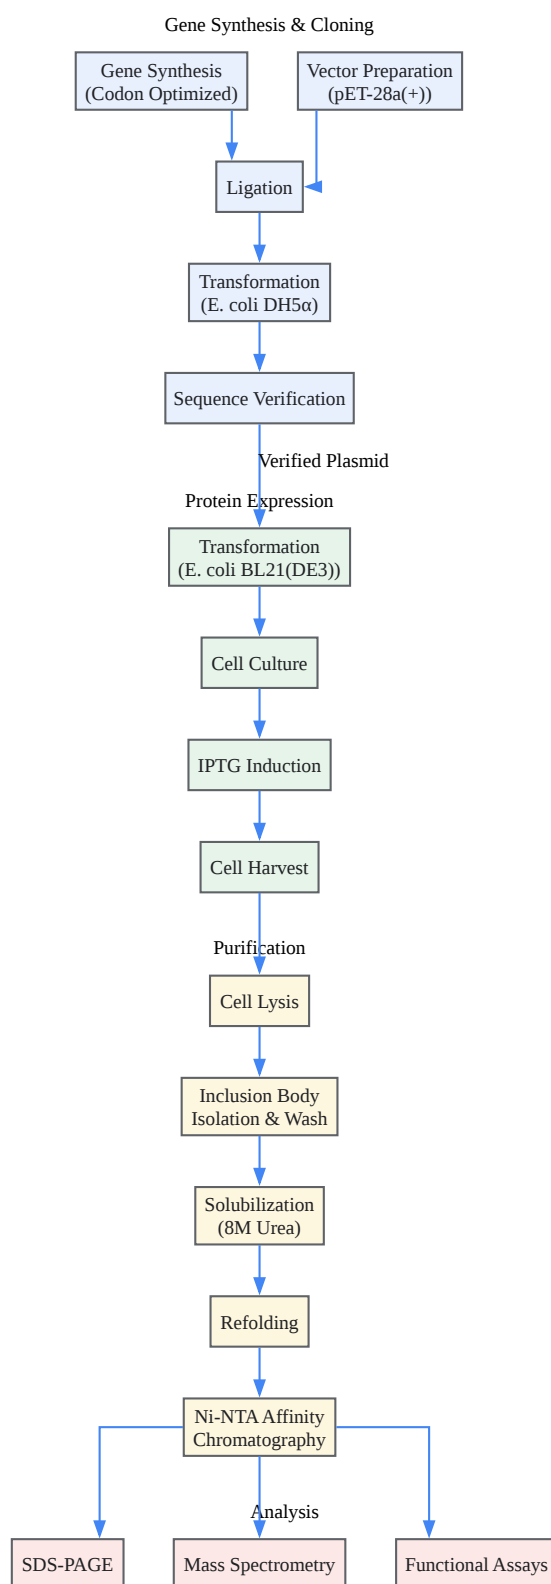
Gene Synthesis & Cloning

Gene Synthesis (Codon Optimized)

Vector Preparation (pET-28a(+))

Ligation

Transformation (E. coli DH5α)

Sequence Verification

Verified Plasmid

Protein Expression

Transformation (E. coli BL21(DE3))

Cell Culture

IPTG Induction

Cell Harvest

Purification

Cell Lysis

Inclusion Body Isolation & Wash

Solubilization (8M Urea)

Refolding

Ni-NTA Affinity Chromatography

Analysis

SDS-PAGE

Mass Spectrometry

Functional Assays